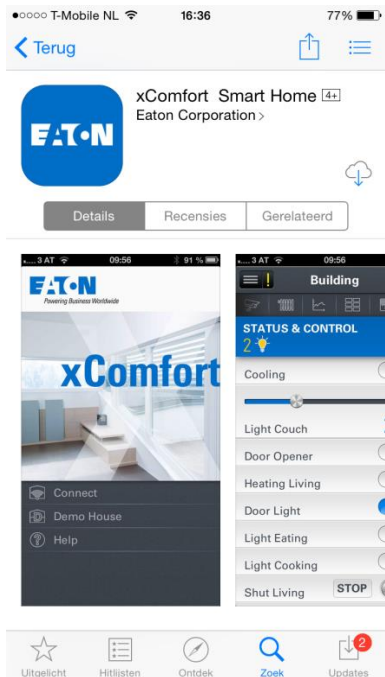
●○○○○ T-Mobile NL 16:36 77%

Terug

EAT•N

xComfort Smart Home 4+

Eaton Corporation >

Details | Recensies | Gerelateerd

.... 3 AT 09:56 91 %

EAT•N

Powering Business Worldwide

xComfort

Connect

Demo House

Help

.... 3 AT 09:56

Building

STATUS & CONTROL

2

Cooling

Light Couch

Door Opener

Heating Living

Door Light

Light Eating

Light Cooking

Shut Living STOP

Uitgelicht Hitlijsten Ontdek Zoek 2 Updates